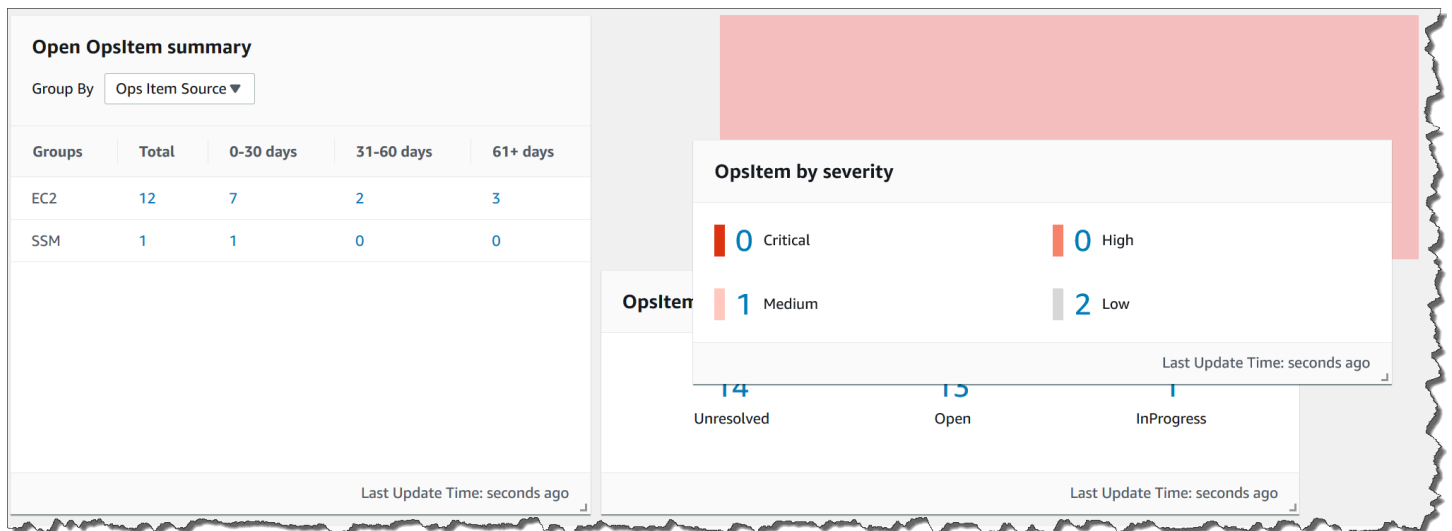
Open OpsItem summary

Group By Ops Item Source

| Groups | Total | 0-30 days | 31-60 days | 61+ days |
|---|---|---|---|---|
| EC2 | 12 | 7 | 2 | 3 |
| SSM | 1 | 1 | 0 | 0 |

Last Update Time: seconds ago

OpsItem by severity

0 Critical
0 High
1 Medium
2 Low

Last Update Time: seconds ago

OpsItem

14 Unresolved
13 Open
1 InProgress

Last Update Time: seconds ago